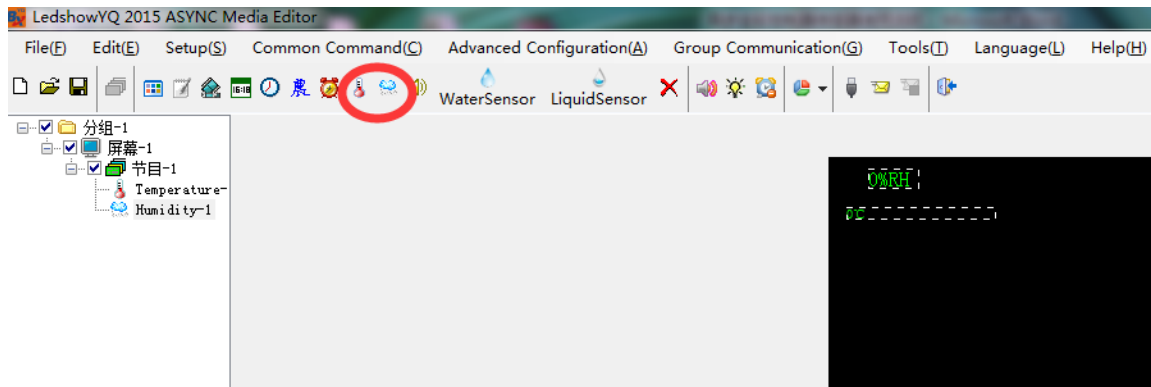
LedshowYQ 2015 ASYNC Media Editor

File(F) Edit(E) Setup(S) Common Command(C) Advanced Configuration(A) Group Communication(G) Tools(T) Language(L) Help(H)

WaterSensor LiquidSensor

分组-1
屏幕-1
节目-1
Temperature-
Humidity-1

0%RH
0C